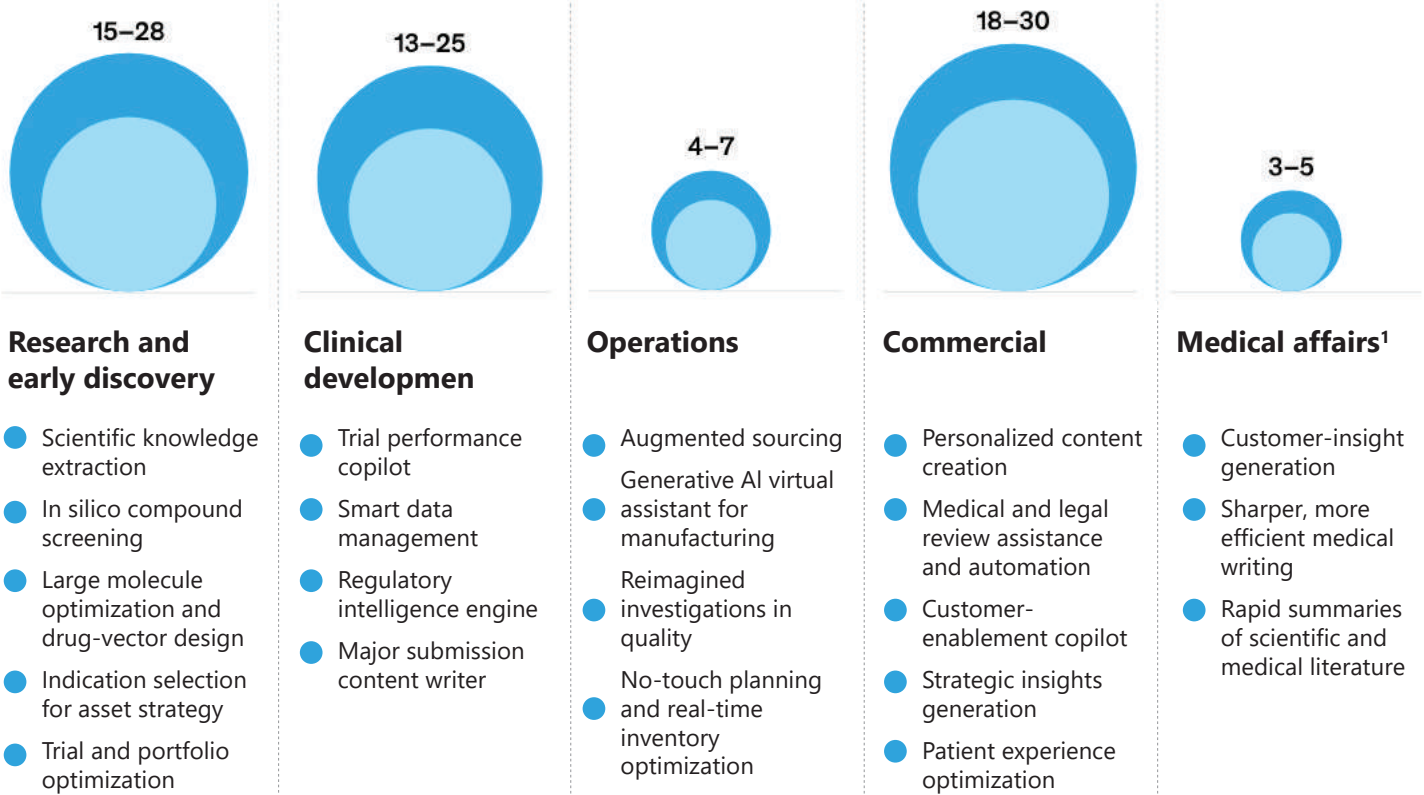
15–28

13–25

4–7

18–30

3–5

Research and early discovery
- Scientific knowledge extraction
- In silico compound screening
- Large molecule optimization and drug-vector design
- Indication selection for asset strategy
- Trial and portfolio optimization

Clinical developmen
- Trial performance copilot
- Smart data management
- Regulatory intelligence engine
- Major submission content writer

Operations
- Augmented sourcing
- Generative AI virtual assistant for manufacturing
- Reimagined investigations in quality
- No-touch planning and real-time inventory optimization

Commercial
- Personalized content creation
- Medical and legal review assistance and automation
- Customer-enablement copilot
- Strategic insights generation
- Patient experience optimization

Medical affairs¹
- Customer-insight generation
- Sharper, more efficient medical writing
- Rapid summaries of scientific and medical literature